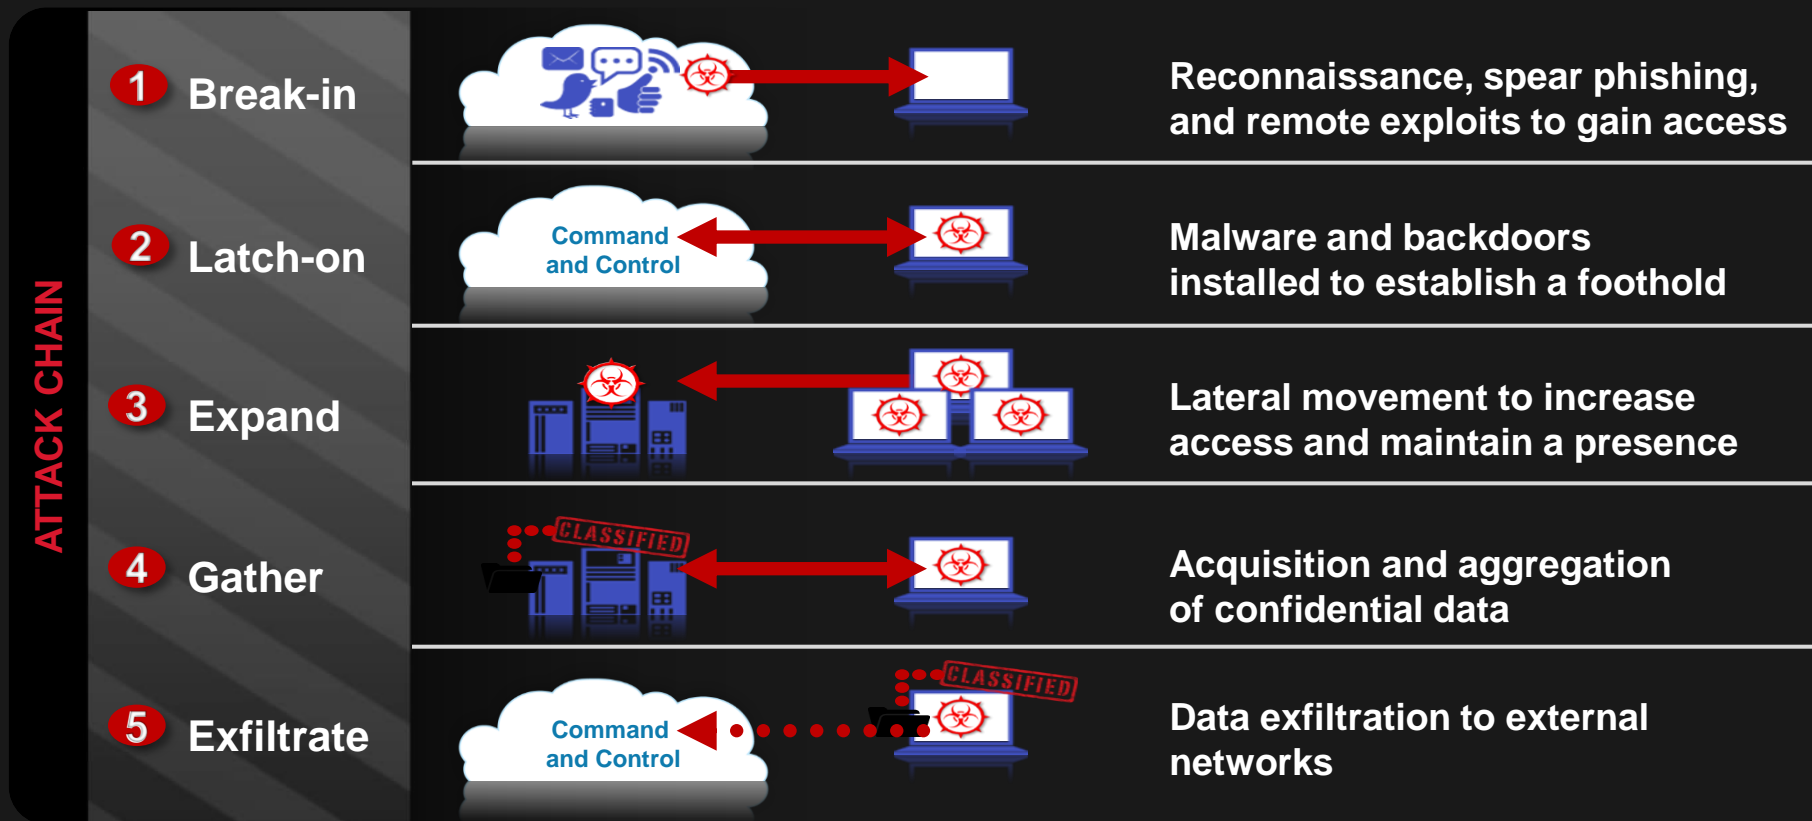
ATTACK CHAIN

1 Break-in

Reconnaissance, spear phishing, and remote exploits to gain access

2 Latch-on

Command and Control

Malware and backdoors installed to establish a foothold

3 Expand

Lateral movement to increase access and maintain a presence

4 Gather

CLASSIFIED

Acquisition and aggregation of confidential data

5 Exfiltrate

Command and Control

CLASSIFIED

Data exfiltration to external networks